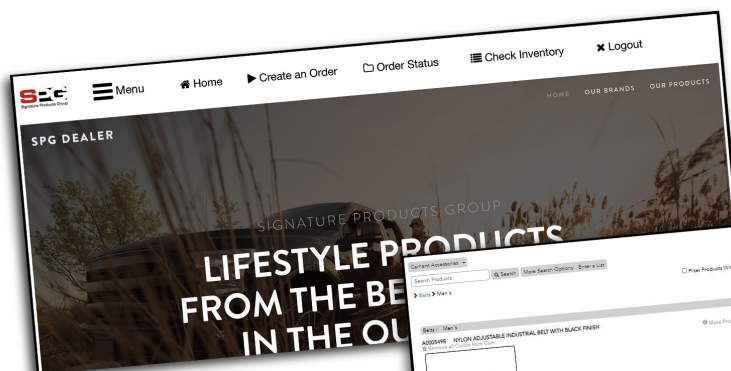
SPG
Signature Products Group

Menu

Home

Create an Order

Order Status

Check Inventory

Logout

HOME OUR BRANDS OUR PRODUCTS

SPG DEALER

SIGNATURE PRODUCTS GROUP

LIFESTYLE PRODUCTS
FROM THE BE
IN THE OU

Carhartt Accessories
Search Products
Search
More Search Options
Enter a List
Filter Products W
> Belts > Men's

Belts / Men's
A0005498 NYLON ADJUSTABLE INDUSTRIAL BELT WITH BLACK FINISH
Remove all Colors from Cart
More Pro